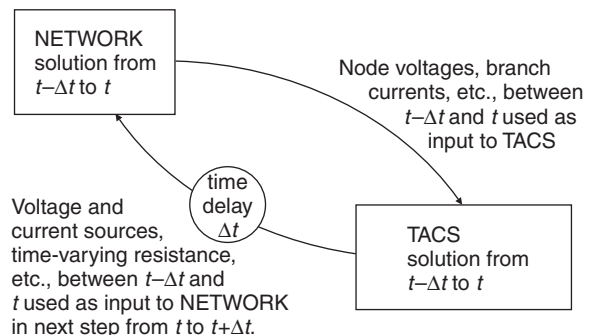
NETWORK solution from $t-\Delta t$ to $t$

Node voltages, branch currents, etc., between $t-\Delta t$ and $t$ used as input to TACS

time delay $\Delta t$

Voltage and current sources, time-varying resistance, etc., between $t-\Delta t$ and $t$ used as input to NETWORK in next step from $t$ to $t+\Delta t$.

TACS solution from $t-\Delta t$ to $t$